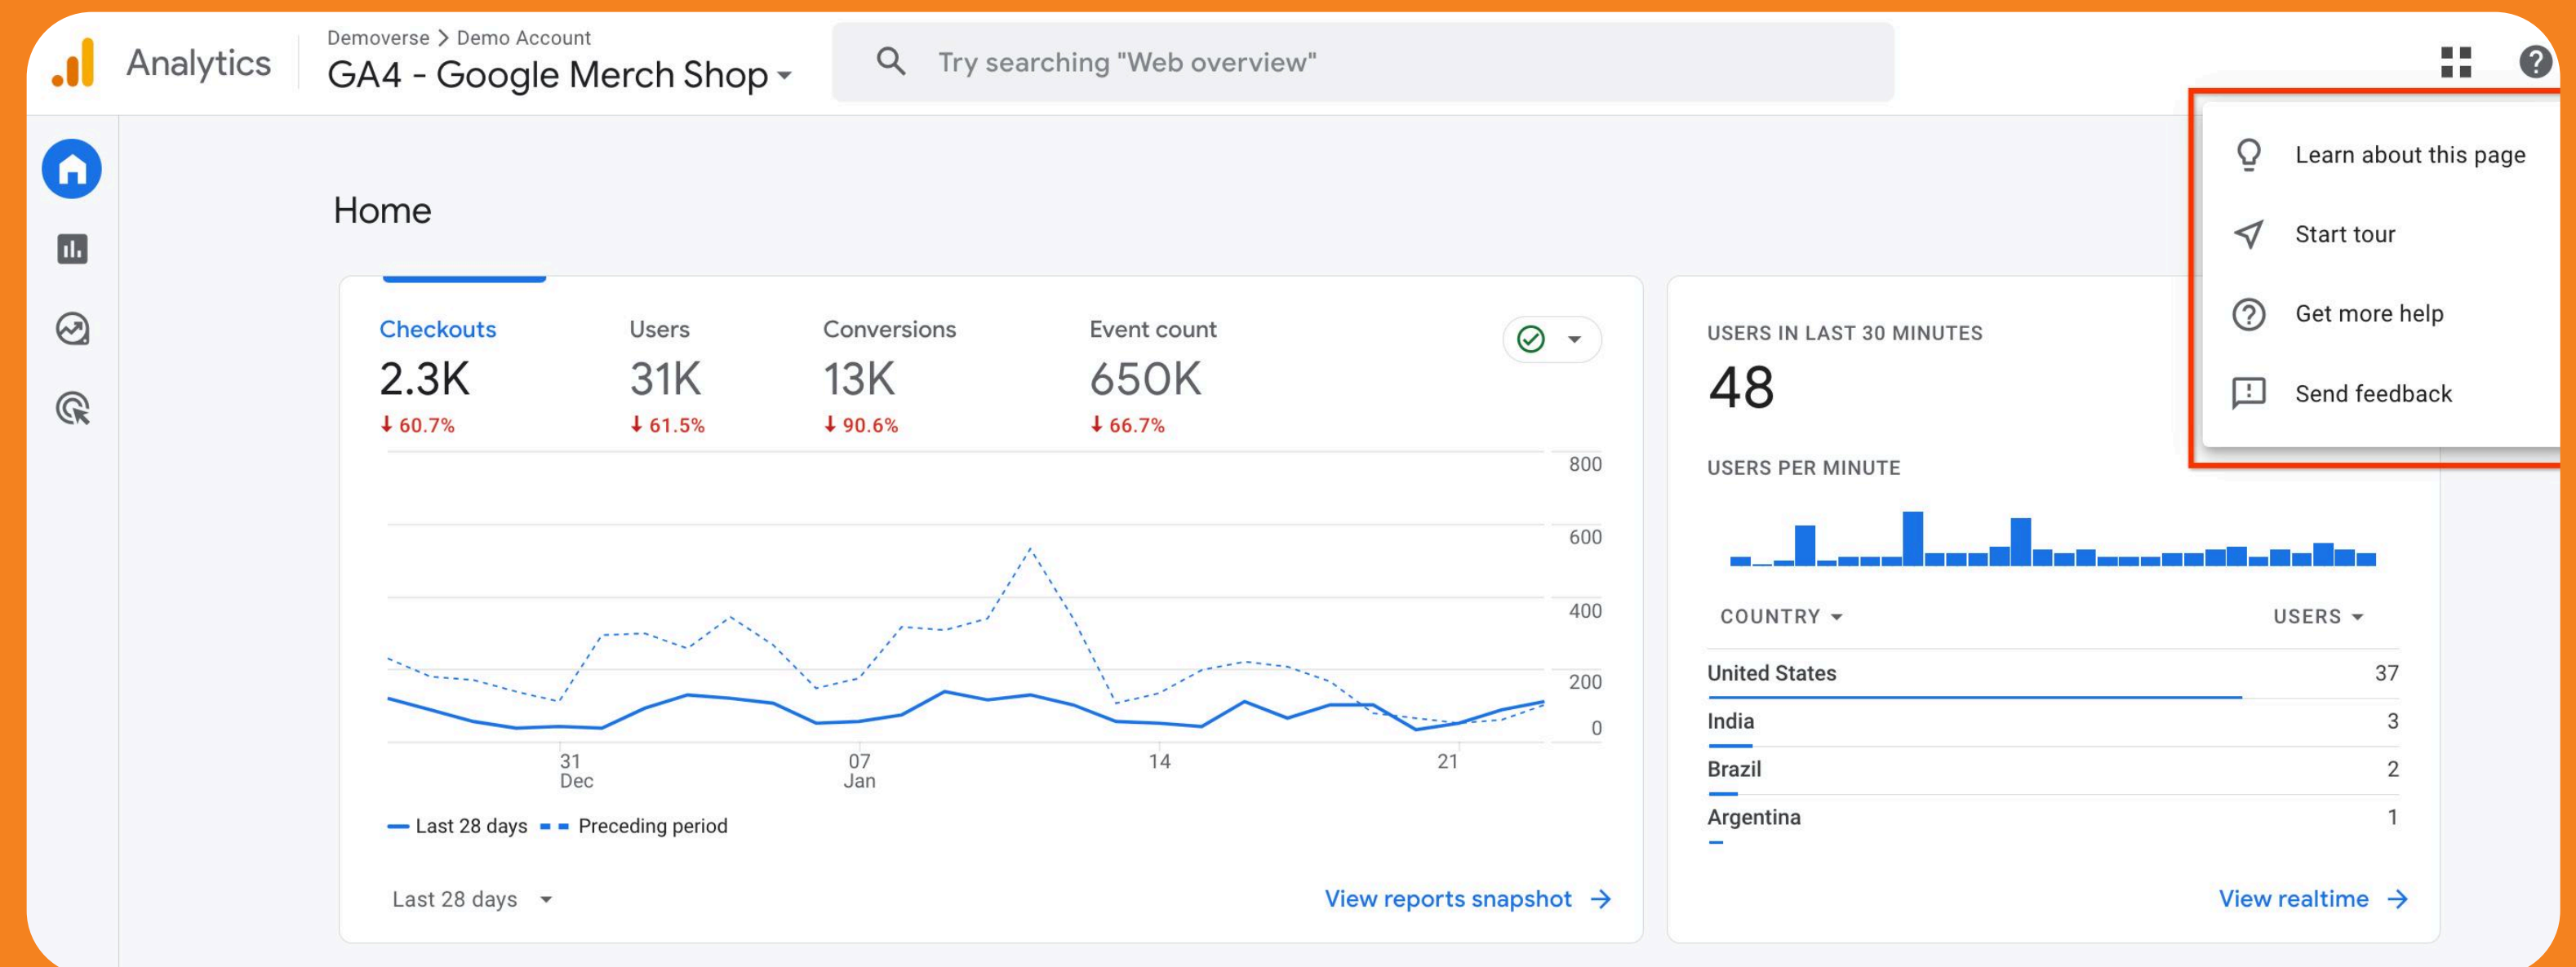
Analytics

Demoverse > Demo Account

GA4 - Google Merch Shop

Try searching "Web overview"

Learn about this page

Start tour

Get more help

Send feedback

Home

Checkouts
2.3K
↓ 60.7%

Users
31K
↓ 61.5%

Conversions
13K
↓ 90.6%

Event count
650K
↓ 66.7%

800
600
400
200
0

31 Dec
07 Jan
14
21

Last 28 days
Preceding period

Last 28 days

View reports snapshot →

USERS IN LAST 30 MINUTES
48

USERS PER MINUTE

| COUNTRY | USERS |
|---|---|
| United States | 37 |
| India | 3 |
| Brazil | 2 |
| Argentina | 1 |

View realtime →